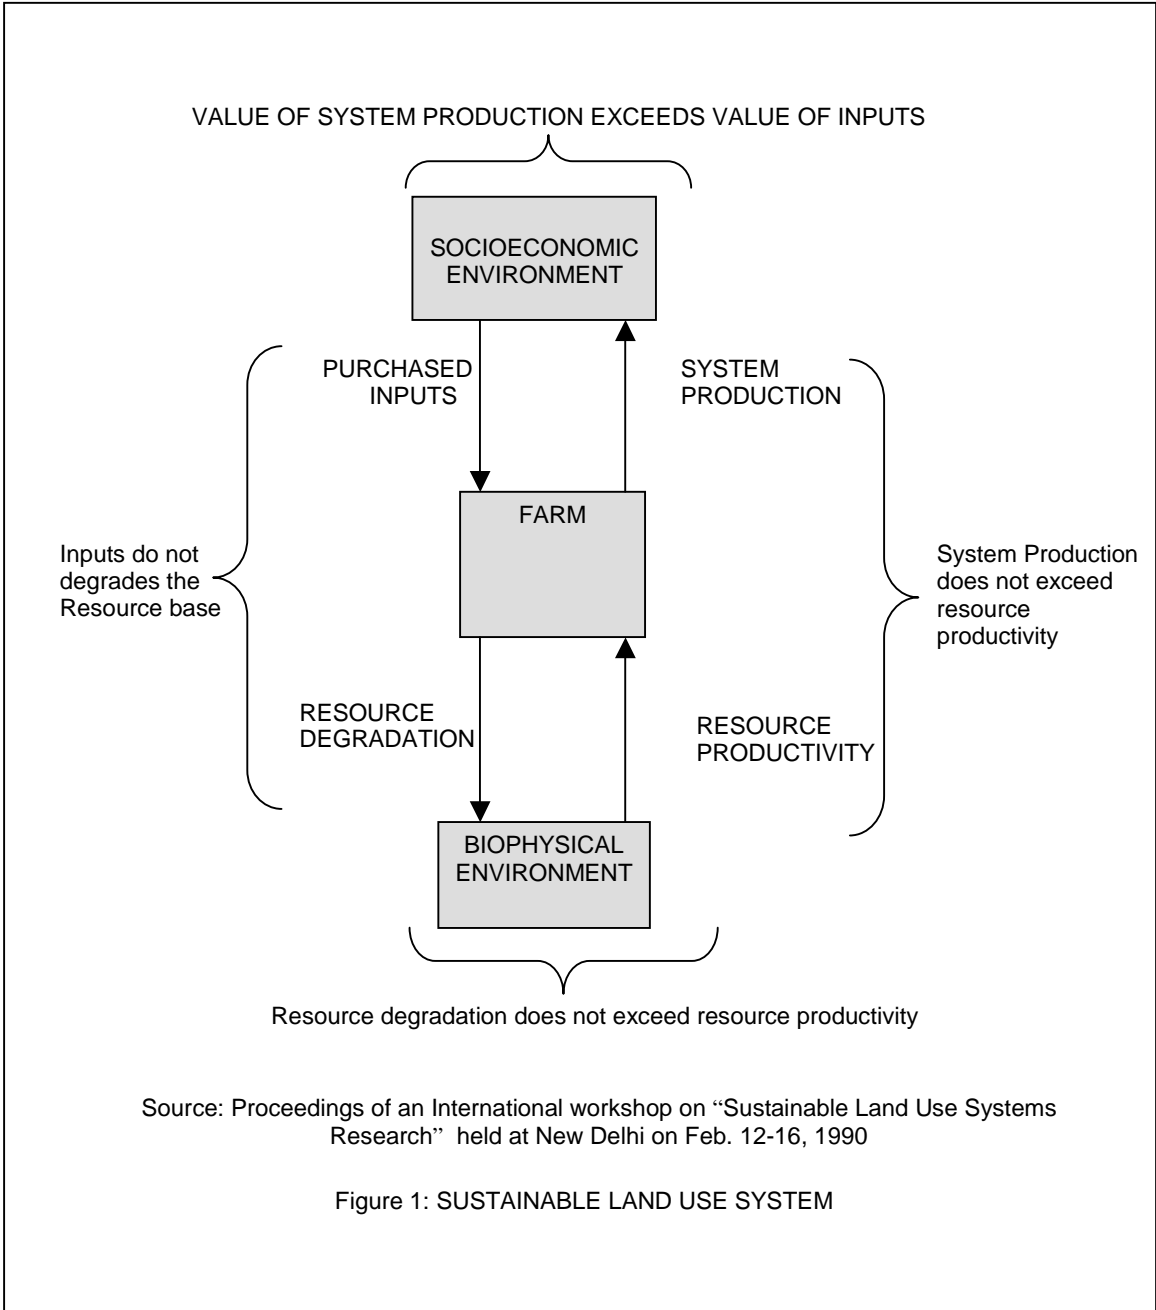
VALUE OF SYSTEM PRODUCTION EXCEEDS VALUE OF INPUTS

SOCIOECONOMIC ENVIRONMENT

PURCHASED INPUTS

SYSTEM PRODUCTION

Inputs do not degrades the Resource base

FARM

System Production does not exceed resource productivity

RESOURCE DEGRADATION

RESOURCE PRODUCTIVITY

BIOPHYSICAL ENVIRONMENT

Resource degradation does not exceed resource productivity

Source: Proceedings of an International workshop on "Sustainable Land Use Systems Research" held at New Delhi on Feb. 12-16, 1990

Figure 1: SUSTAINABLE LAND USE SYSTEM